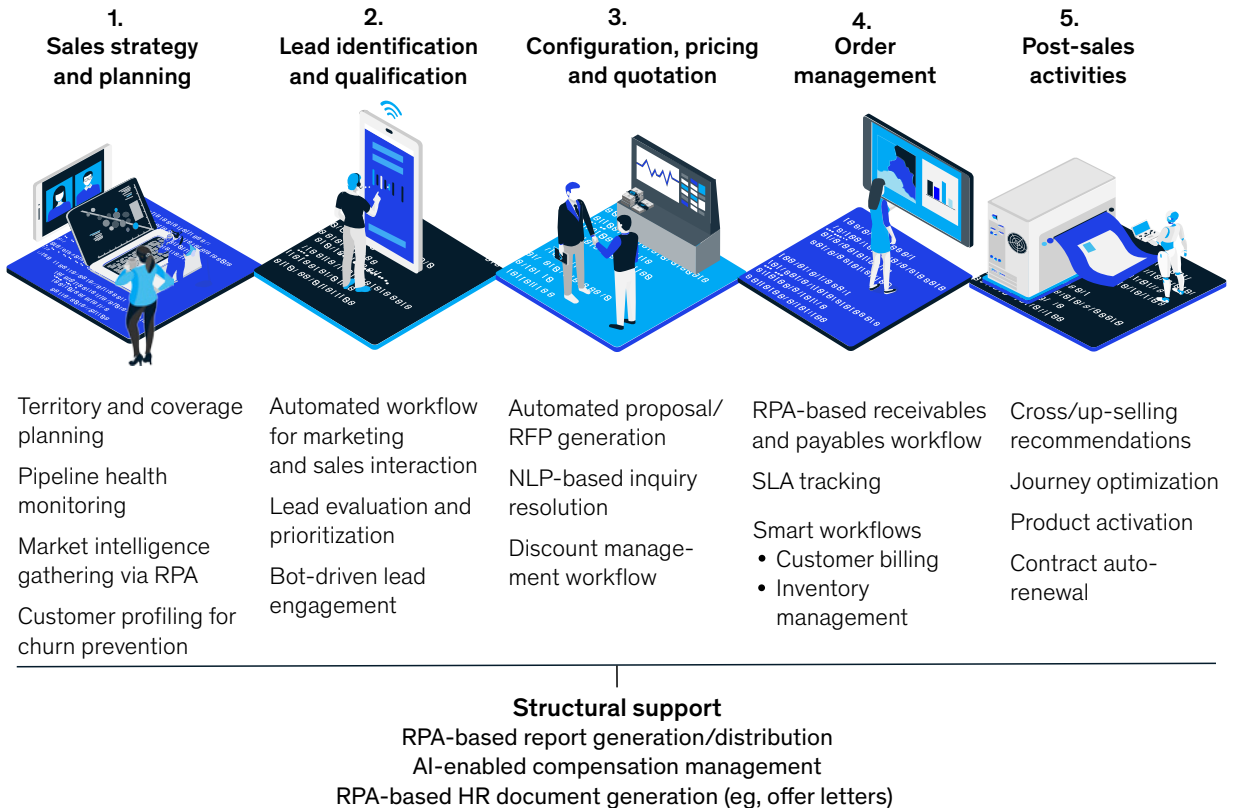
1.
Sales strategy and planning

Territory and coverage planning

Pipeline health monitoring

Market intelligence gathering via RPA

Customer profiling for churn prevention

2.
Lead identification and qualification

Automated workflow for marketing and sales interaction

Lead evaluation and prioritization

Bot-driven lead engagement

3.
Configuration, pricing and quotation

Automated proposal/ RFP generation

NLP-based inquiry resolution

Discount management workflow

4.
Order management

RPA-based receivables and payables workflow

SLA tracking

Smart workflows
• Customer billing
• Inventory management

5.
Post-sales activities

Cross/up-selling recommendations

Journey optimization

Product activation

Contract auto-renewal

Structural support
RPA-based report generation/distribution
AI-enabled compensation management
RPA-based HR document generation (eg, offer letters)